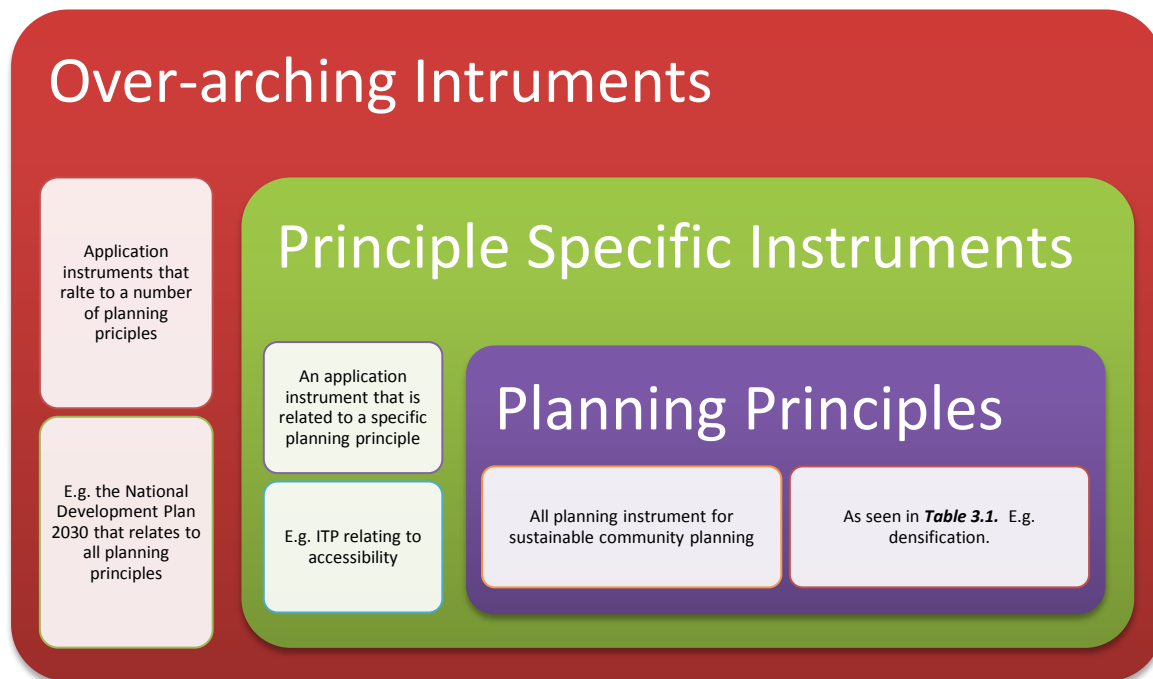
Over-arching Intruments

Application instruments that ralte to a number of planning principles

E.g. the National Development Plan 2030 that relates to all planning principles

Principle Specific Instruments

An application instrument that is related to a specific planning principle

E.g. ITP relating to accessibility

Planning Principles

All planning instrument for sustainable community planning

As seen in ***Table 3.1.*** E.g. densification.